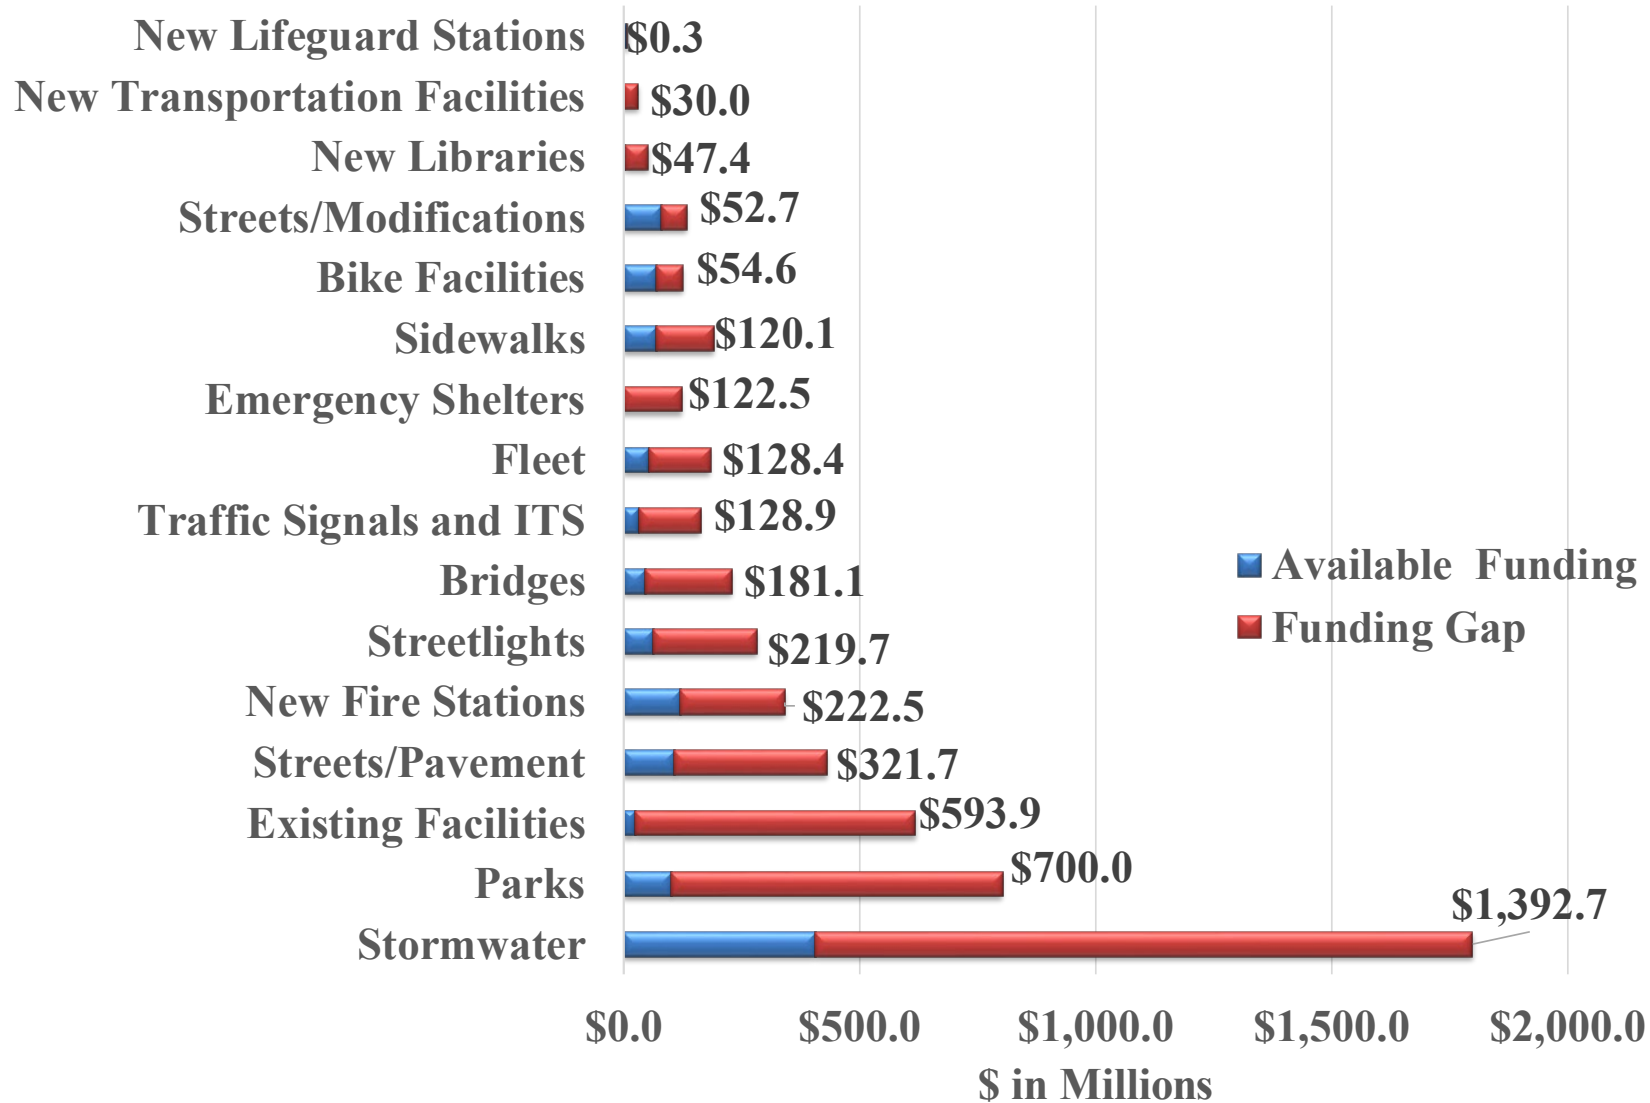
New Lifeguard Stations $0.3
New Transportation Facilities $30.0
New Libraries $47.4
Streets/Modifications $52.7
Bike Facilities $54.6
Sidewalks $120.1
Emergency Shelters $122.5
Fleet $128.4
Traffic Signals and ITS $128.9
Bridges $181.1
Streetlights $219.7
New Fire Stations $222.5
Streets/Pavement $321.7
Existing Facilities $593.9
Parks $700.0
Stormwater $1,392.7

Available Funding
Funding Gap

$0.0
$500.0
$1,000.0
$1,500.0
$2,000.0
$ in Millions